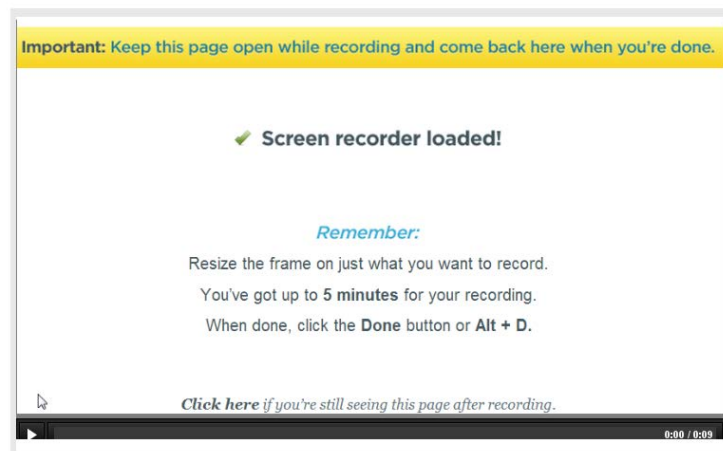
**Important:** Keep this page open while recording and come back here when you're done.

Screen recorder loaded!

*Remember:*

Resize the frame on just what you want to record.

You've got up to **5 minutes** for your recording.

When done, click the **Done** button or **Alt + D.**

***Click here*** *if you're still seeing this page after recording.*

0:00 / 0:09